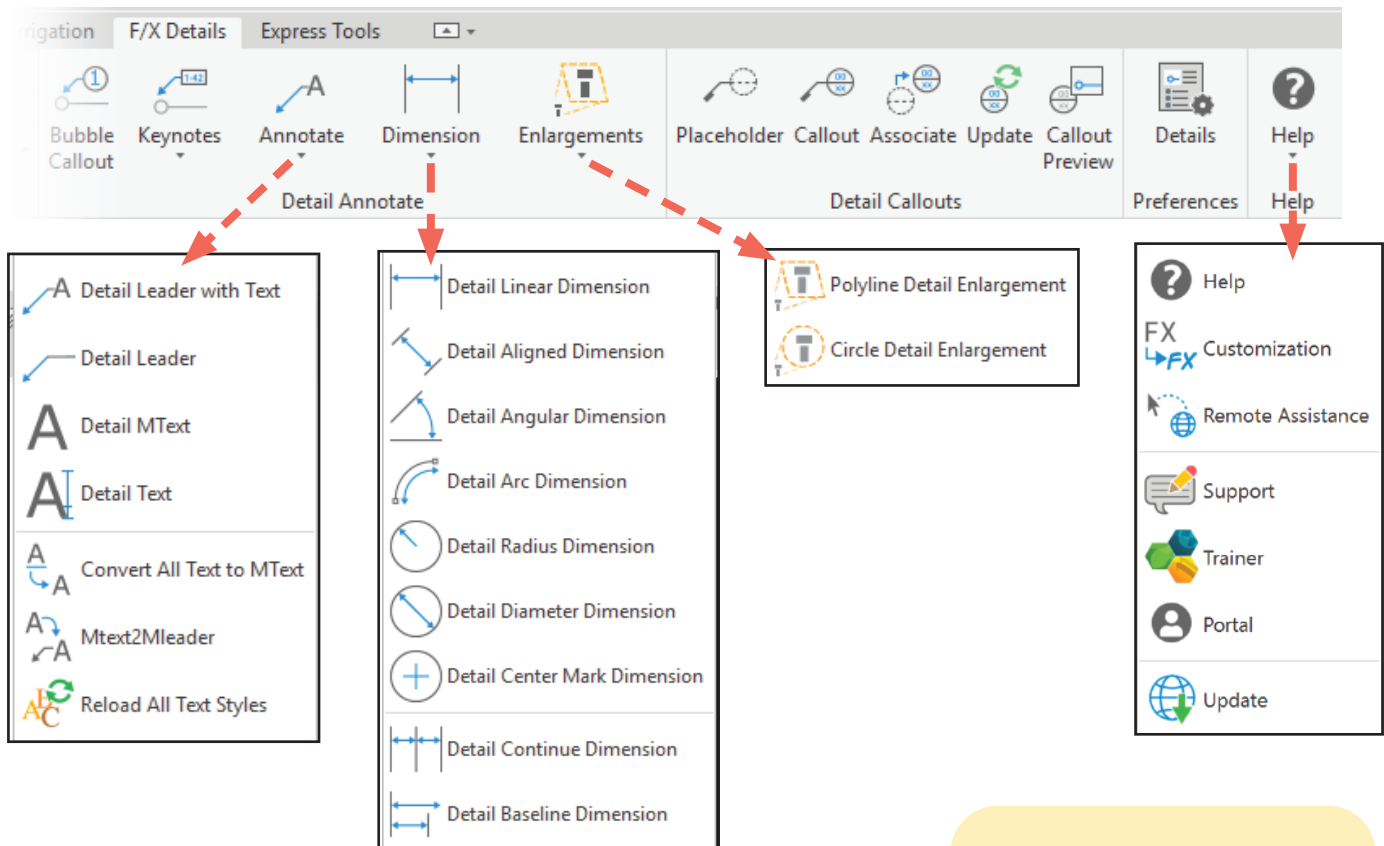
vigation F/X Details Express Tools

Bubble Callout
Keynotes
Annotate
Dimension
Enlargements
Detail Annotate

Placeholder Callout Associate Update Callout Preview
Detail Callouts

Details
Preferences

Help
Help

Detail Leader with Text
Detail Leader
Detail MText
Detail Text
Convert All Text to MText
Mtext2Mleader
Reload All Text Styles

Detail Linear Dimension
Detail Aligned Dimension
Detail Angular Dimension
Detail Arc Dimension
Detail Radius Dimension
Detail Diameter Dimension
Detail Center Mark Dimension
Detail Continue Dimension
Detail Baseline Dimension

Polyline Detail Enlargement
Circle Detail Enlargement

Help
Customization
Remote Assistance
Support
Trainer
Portal
Update